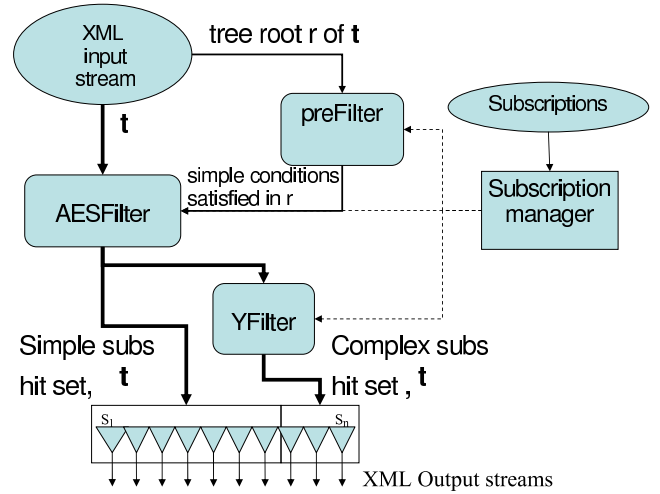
XML input stream

tree root r of **t**

**t**

preFilter

Subscriptions

simple conditions satisfied in r

AESFilter

Subscription manager

YFilter

Simple subs hit set, **t**

Complex subs hit set , **t**

$S_1$

$S_n$

XML Output streams